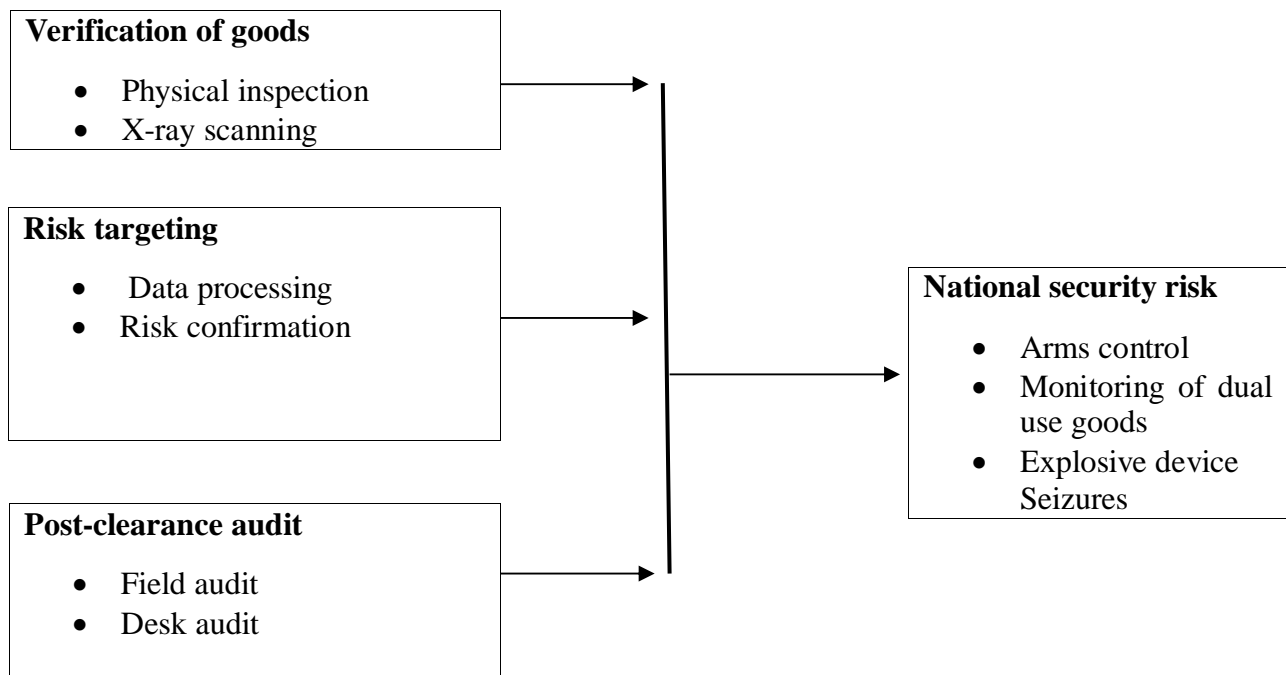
**Verification of goods**

- Physical inspection
- X-ray scanning

**Risk targeting**

- Data processing
- Risk confirmation

**Post-clearance audit**

- Field audit
- Desk audit

**National security risk**

- Arms control
- Monitoring of dual use goods
- Explosive device Seizures